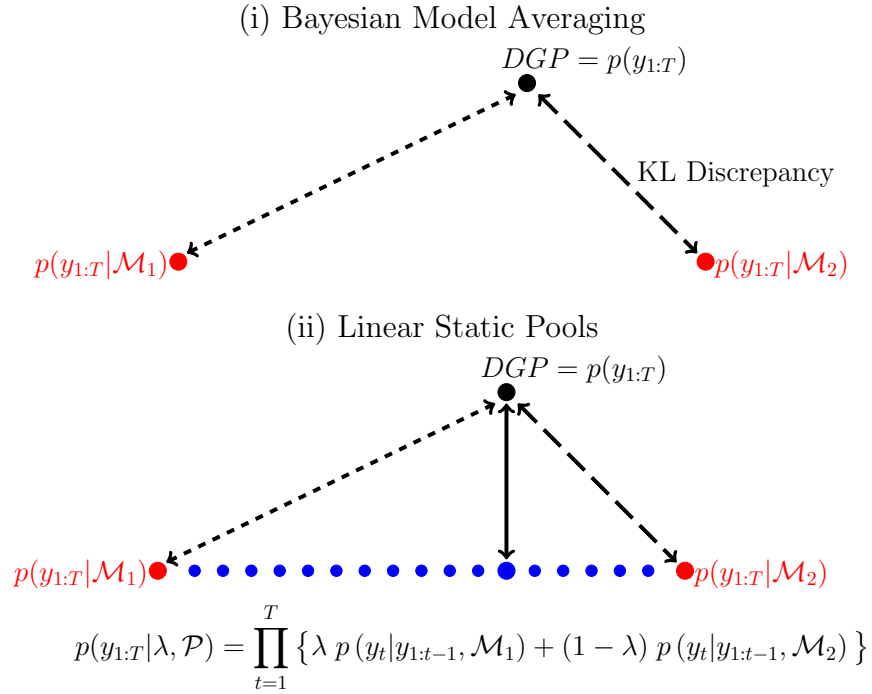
(i) Bayesian Model Averaging

$DGP = p(y_{1:T})$

KL Discrepancy

$p(y_{1:T}|\mathcal{M}_1)$

$p(y_{1:T}|\mathcal{M}_2)$

(ii) Linear Static Pools

$DGP = p(y_{1:T})$

$p(y_{1:T}|\mathcal{M}_1)$

$p(y_{1:T}|\mathcal{M}_2)$

$p(y_{1:T}|\lambda, \mathcal{P}) = \prod_{t=1}^{T} \left\{ \lambda\, p\left(y_t|y_{1:t-1}, \mathcal{M}_1\right) + (1-\lambda)\, p\left(y_t|y_{1:t-1}, \mathcal{M}_2\right) \right\}$